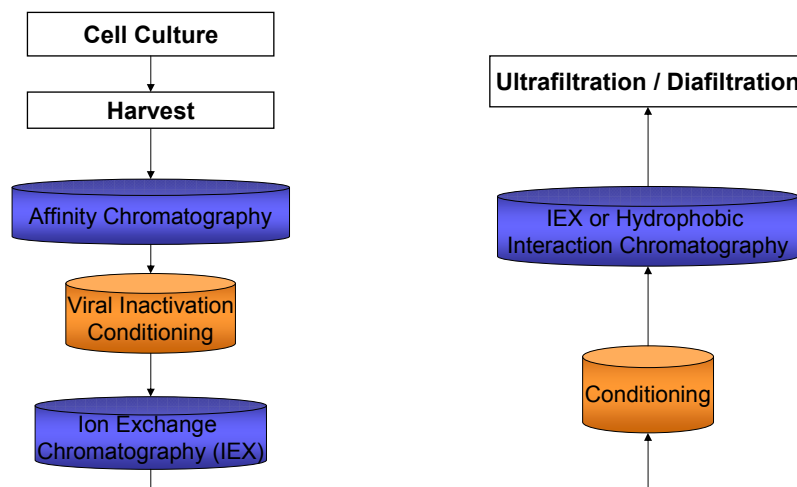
Cell Culture

Harvest

Affinity Chromatography

Viral Inactivation Conditioning

Ion Exchange Chromatography (IEX)

Ultrafiltration / Diafiltration

IEX or Hydrophobic Interaction Chromatography

Conditioning